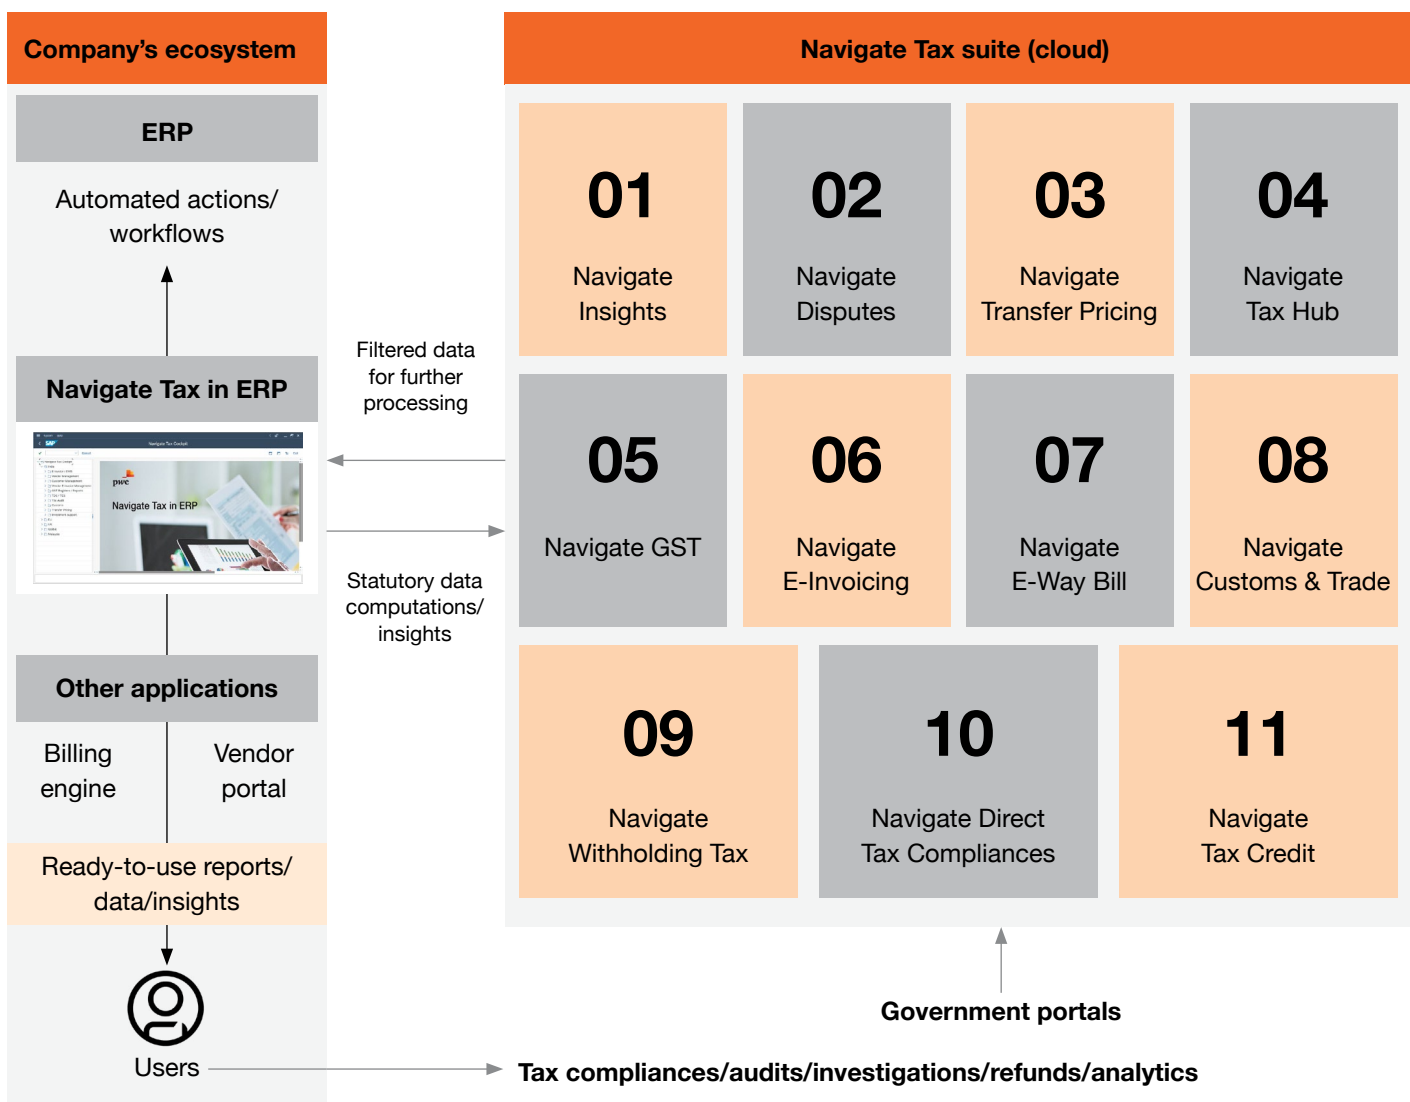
Company's ecosystem

ERP

Automated actions/ workflows

Navigate Tax in ERP

pwc

Navigate Tax in ERP

Other applications

Billing engine

Vendor portal

Ready-to-use reports/ data/insights

Users

Filtered data for further processing

Statutory data computations/ insights

Navigate Tax suite (cloud)

01
Navigate Insights

02
Navigate Disputes

03
Navigate Transfer Pricing

04
Navigate Tax Hub

05
Navigate GST

06
Navigate E-Invoicing

07
Navigate E-Way Bill

08
Navigate Customs & Trade

09
Navigate Withholding Tax

10
Navigate Direct Tax Compliances

11
Navigate Tax Credit

Government portals

Tax compliances/audits/investigations/refunds/analytics